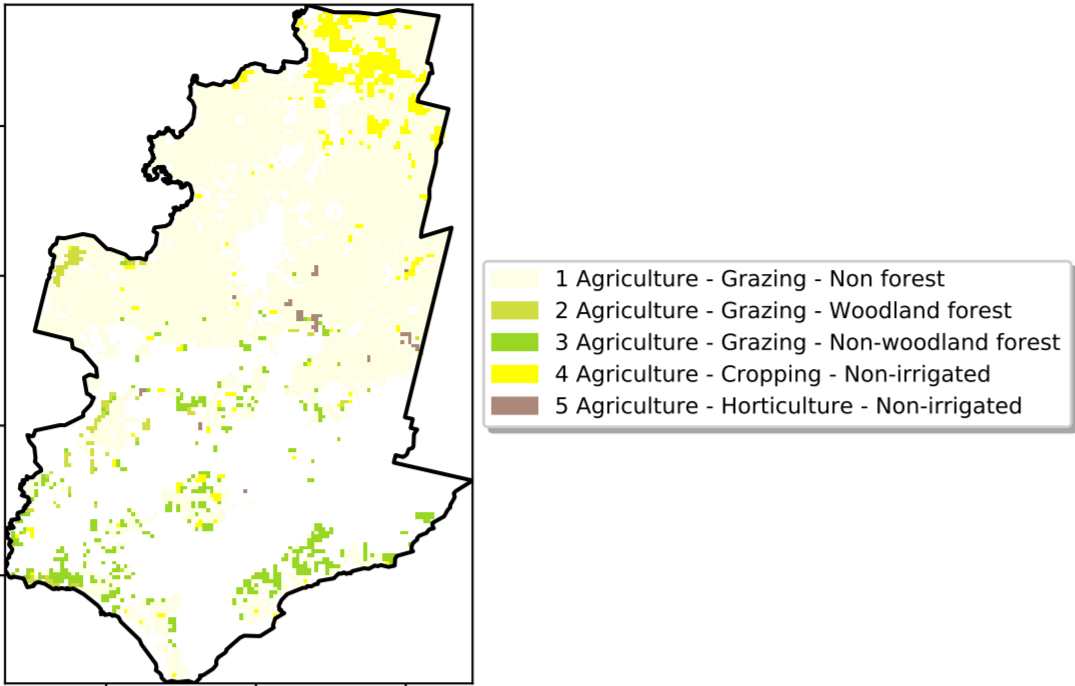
1 Agriculture - Grazing - Non forest
2 Agriculture - Grazing - Woodland forest
3 Agriculture - Grazing - Non-woodland forest
4 Agriculture - Cropping - Non-irrigated
5 Agriculture - Horticulture - Non-irrigated